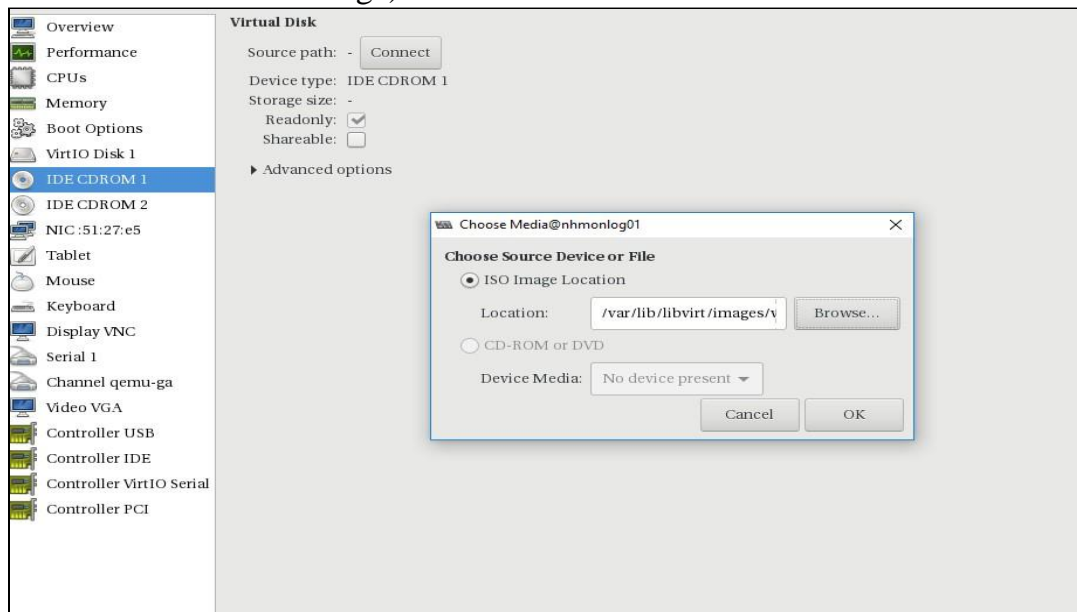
Overview
Performance
CPUs
Memory
Boot Options
VirtIO Disk 1
IDE CDROM 1
IDE CDROM 2
NIC :51:27:e5
Tablet
Mouse
Keyboard
Display VNC
Serial 1
Channel qemu-ga
Video VGA
Controller USB
Controller IDE
Controller VirtIO Serial
Controller PCI

Virtual Disk
Source path: - Connect
Device type: IDE CDROM 1
Storage size: -
Readonly:
Shareable:
Advanced options

Choose Media@nhmonlog01
Choose Source Device or File
ISO Image Location
Location: /var/lib/libvirt/images/v Browse...
CD-ROM or DVD
Device Media: No device present
Cancel OK